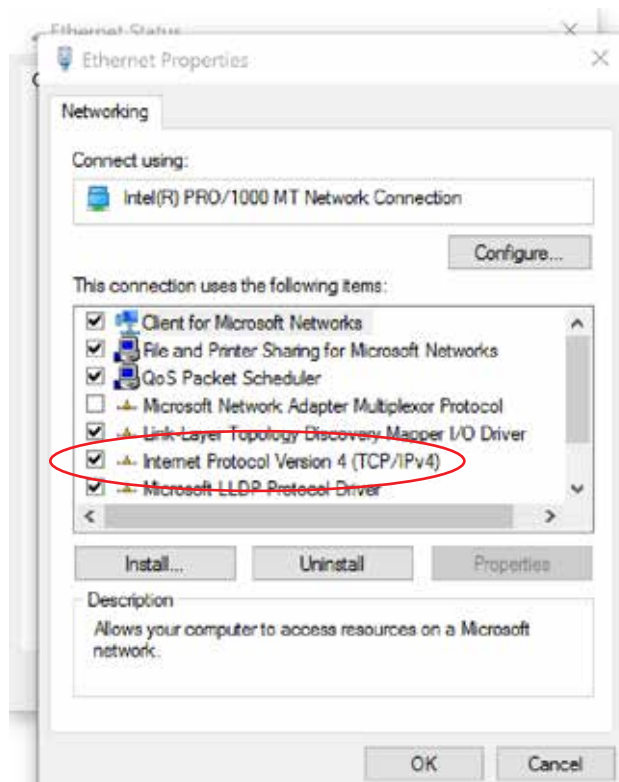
Ethernet Status

Ethernet Properties

Networking

Connect using:

Intel(R) PRO/1000 MT Network Connection

Configure...

This connection uses the following items:

Client for Microsoft Networks
File and Printer Sharing for Microsoft Networks
QoS Packet Scheduler
Microsoft Network Adapter Multiplexor Protocol
Link-Layer Topology Discovery Mapper I/O Driver
Internet Protocol Version 4 (TCP/IPv4)
Microsoft LLDP Protocol Driver

Install...
Uninstall
Properties

Description

Allows your computer to access resources on a Microsoft network.

OK
Cancel